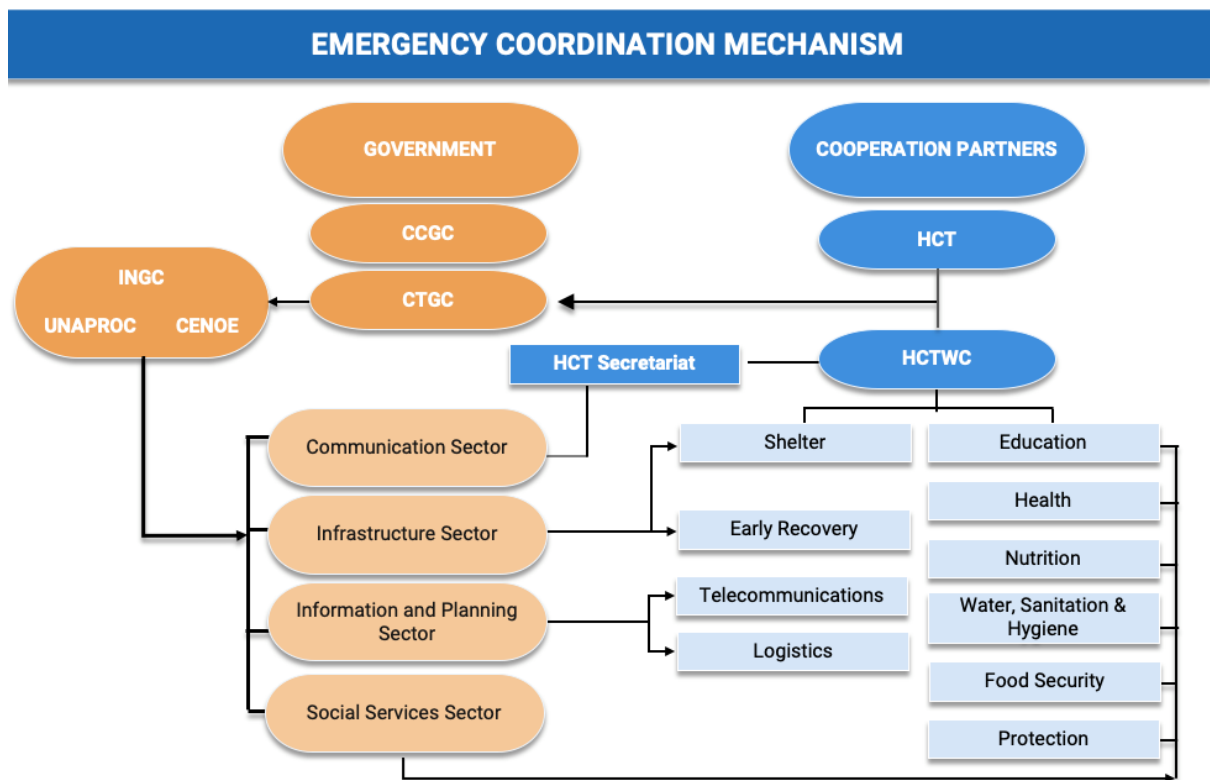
EMERGENCY COORDINATION MECHANISM

GOVERNMENT

CCGC

CTGC

INGC

UNAPROC CENOE

COOPERATION PARTNERS

HCT

HCTWC

HCT Secretariat

Communication Sector

Infrastructure Sector

Information and Planning Sector

Social Services Sector

Shelter

Early Recovery

Telecommunications

Logistics

Education

Health

Nutrition

Water, Sanitation & Hygiene

Food Security

Protection